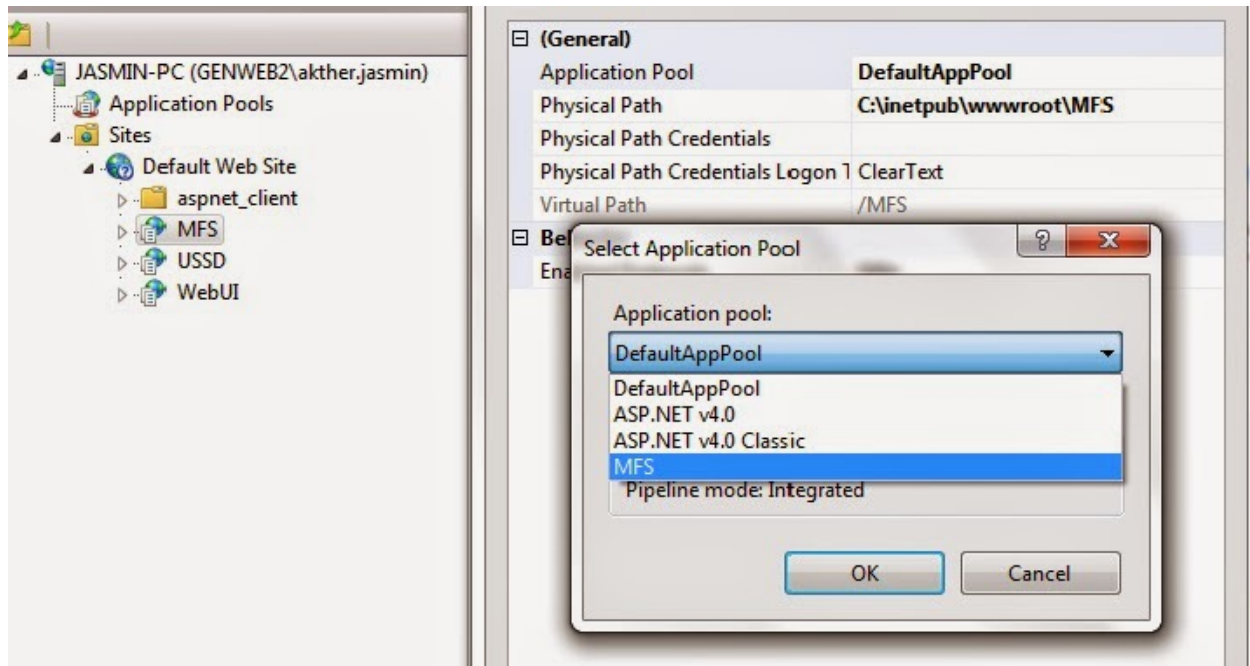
JASMIN-PC (GENWEB2\akther.jasmin)
Application Pools
Sites
Default Web Site
aspnet_client
MFS
USSD
WebUI

⊟ (General)

| | |
|---|---|
| Application Pool | DefaultAppPool |
| Physical Path | C:\inetpub\wwwroot\MFS |
| Physical Path Credentials | |
| Physical Path Credentials Logon T | ClearText |
| Virtual Path | /MFS |

⊟ Be
Ena

Select Application Pool
?
X

Application pool:
DefaultAppPool
DefaultAppPool
ASP.NET v4.0
ASP.NET v4.0 Classic
MFS
Pipeline mode: Integrated

OK
Cancel